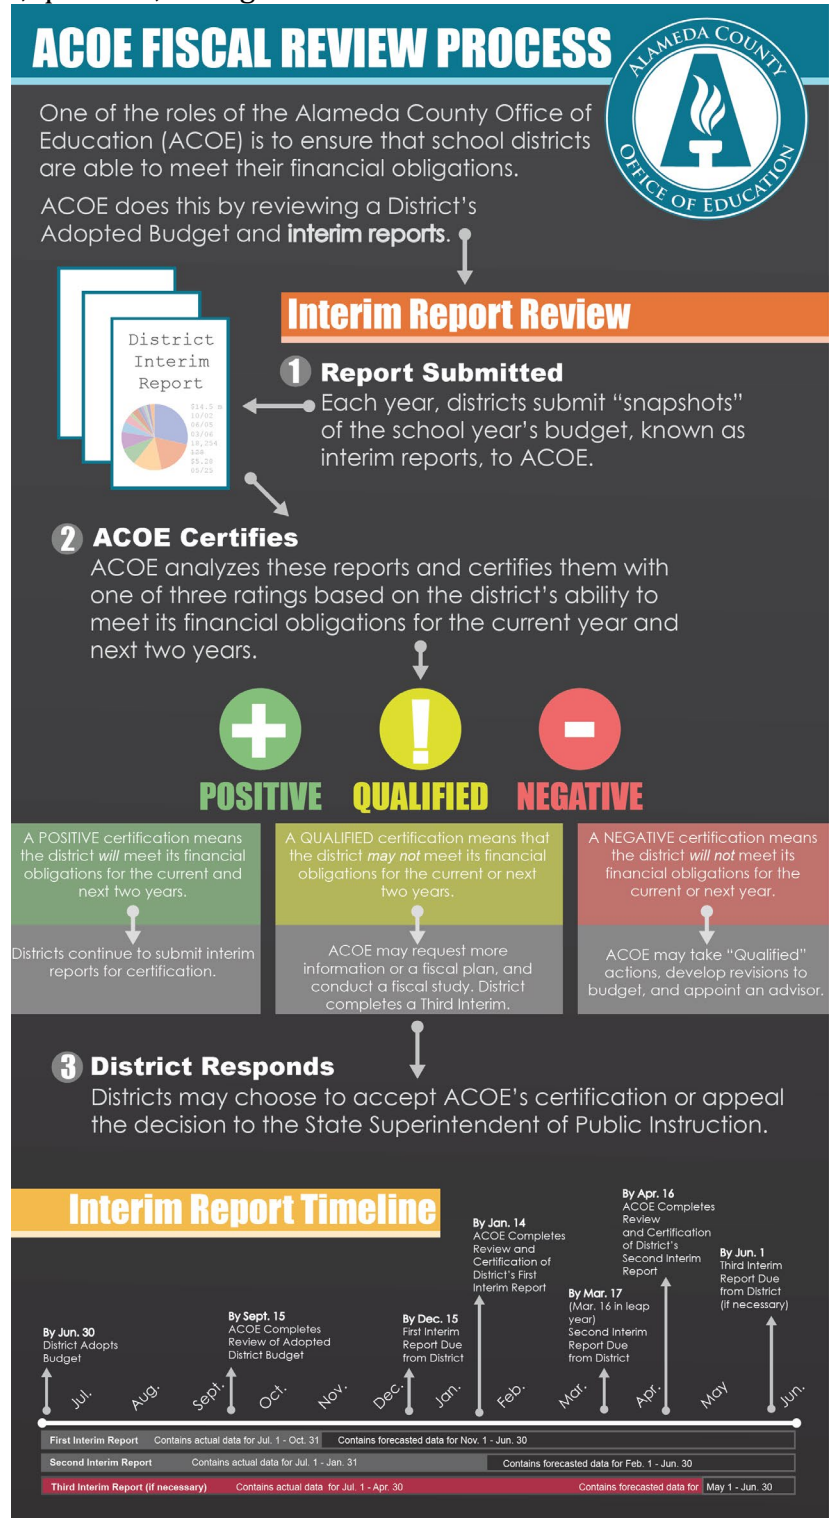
ACOE FISCAL REVIEW PROCESS

ALAMEDA COUNTY OFFICE OF EDUCATION

One of the roles of the Alameda County Office of Education (ACOE) is to ensure that school districts are able to meet their financial obligations.

ACOE does this by reviewing a District's Adopted Budget and **interim reports**.

District Interim Report

Interim Report Review

1 Report Submitted
Each year, districts submit "snapshots" of the school year's budget, known as interim reports, to ACOE.

2 ACOE Certifies
ACOE analyzes these reports and certifies them with one of three ratings based on the district's ability to meet its financial obligations for the current year and next two years.

POSITIVE

QUALIFIED

NEGATIVE

A POSITIVE certification means the district *will* meet its financial obligations for the current and next two years.

Districts continue to submit interim reports for certification.

A QUALIFIED certification means that the district *may not* meet its financial obligations for the current or next two years.

ACOE may request more information or a fiscal plan, and conduct a fiscal study. District completes a Third Interim.

A NEGATIVE certification means the district *will not* meet its financial obligations for the current or next year.

ACOE may take "Qualified" actions, develop revisions to budget, and appoint an advisor.

3 District Responds
Districts may choose to accept ACOE's certification or appeal the decision to the State Superintendent of Public Instruction.

Interim Report Timeline

By Jun. 30
District Adopts Budget

By Sept. 15
ACOE Completes Review of Adopted District Budget

By Dec. 15
First Interim Report Due from District

By Jan. 14
ACOE Completes Review and Certification of District's First Interim Report

By Mar. 17
(Mar. 16 in leap year)
Second Interim Report Due from District

By Apr. 16
ACOE Completes Review and Certification of District's Second Interim Report

By Jun. 1
Third Interim Report Due from District (if necessary)

Jul. Aug. Sept. Oct. Nov. Dec. Jan. Feb. Mar. Apr. May Jun.

First Interim Report Contains actual data for Jul. 1 - Oct. 31 Contains forecasted data for Nov. 1 - Jun. 30

Second Interim Report Contains actual data for Jul. 1 - Jan. 31 Contains forecasted data for Feb. 1 - Jun. 30

Third Interim Report (if necessary) Contains actual data for Jul. 1 - Apr. 30 Contains forecasted data for May 1 - Jun. 30